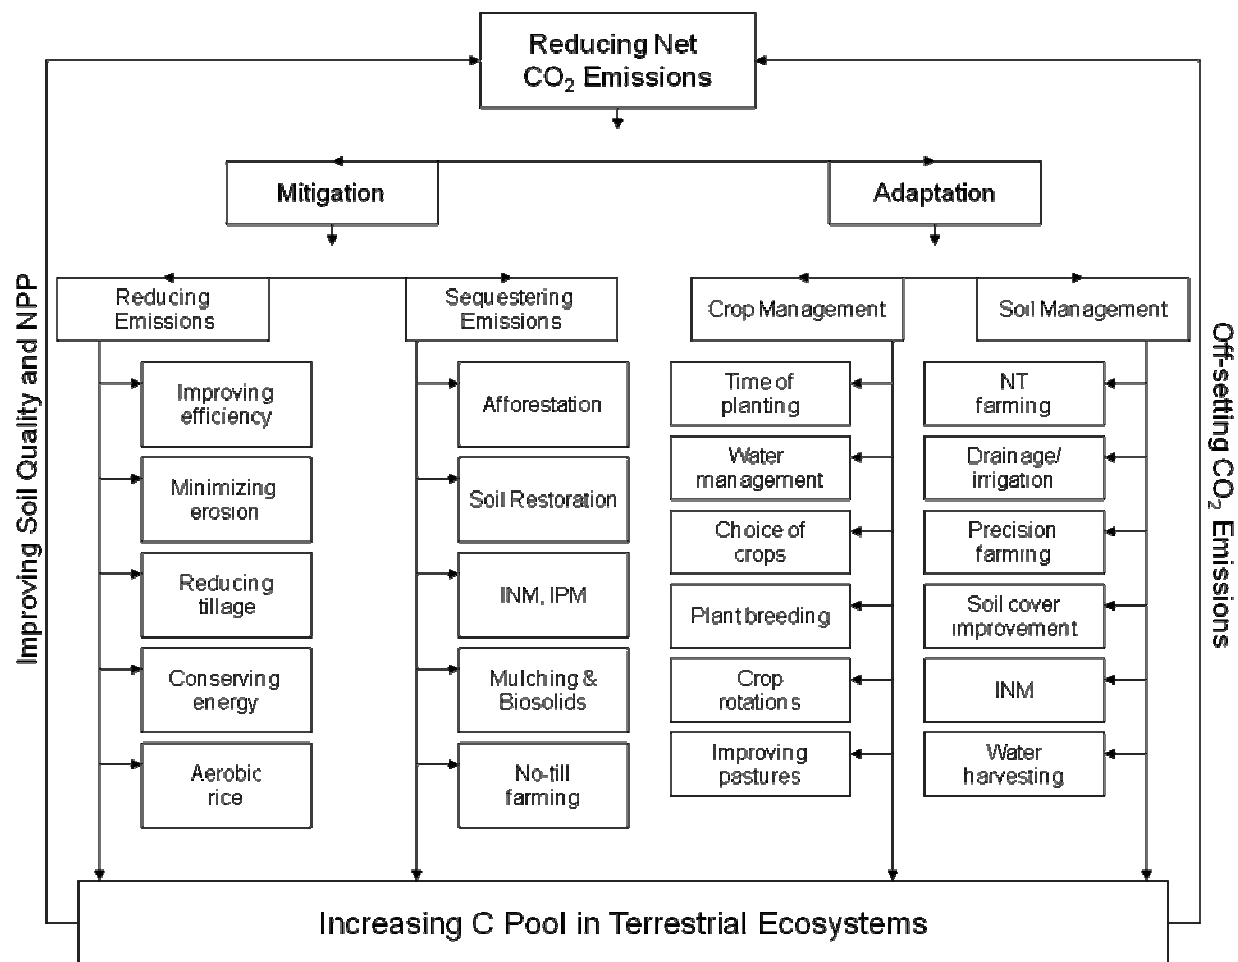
Reducing Net $CO_2$ Emissions

Mitigation

Adaptation

Reducing Emissions

Sequestering Emissions

Crop Management

Soil Management

Improving efficiency

Minimizing erosion

Reducing tillage

Conserving energy

Aerobic rice

Afforestation

Soil Restoration

INM, IPM

Mulching & Biosolids

No-till farming

Time of planting

Water management

Choice of crops

Plant breeding

Crop rotations

Improving pastures

NT farming

Drainage/ irrigation

Precision farming

Soil cover improvement

INM

Water harvesting

Improving Soil Quality and NPP

Off-setting $CO_2$ Emissions

Increasing C Pool in Terrestrial Ecosystems